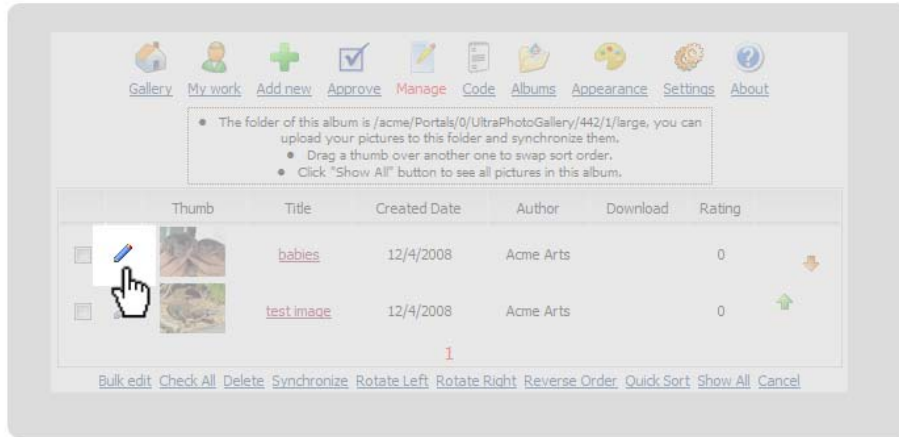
Gallery My work Add new Approve Manage Code Albums Appearance Settings About

• The folder of this album is /acme/Portals/0/UltraPhotoGallery/442/1/large, you can upload your pictures to this folder and synchronize them.
• Drag a thumb over another one to swap sort order.
• Click "Show All" button to see all pictures in this album.

| | | Thumb | Title | Created Date | Author | Download | Rating | |
|---|---|---|---|---|---|---|---|---|
| | | | babies | 12/4/2008 | Acme Arts | | 0 | |
| | | | test image | 12/4/2008 | Acme Arts | | 0 | |

1

Bulk edit Check All Delete Synchronize Rotate Left Rotate Right Reverse Order Quick Sort Show All Cancel